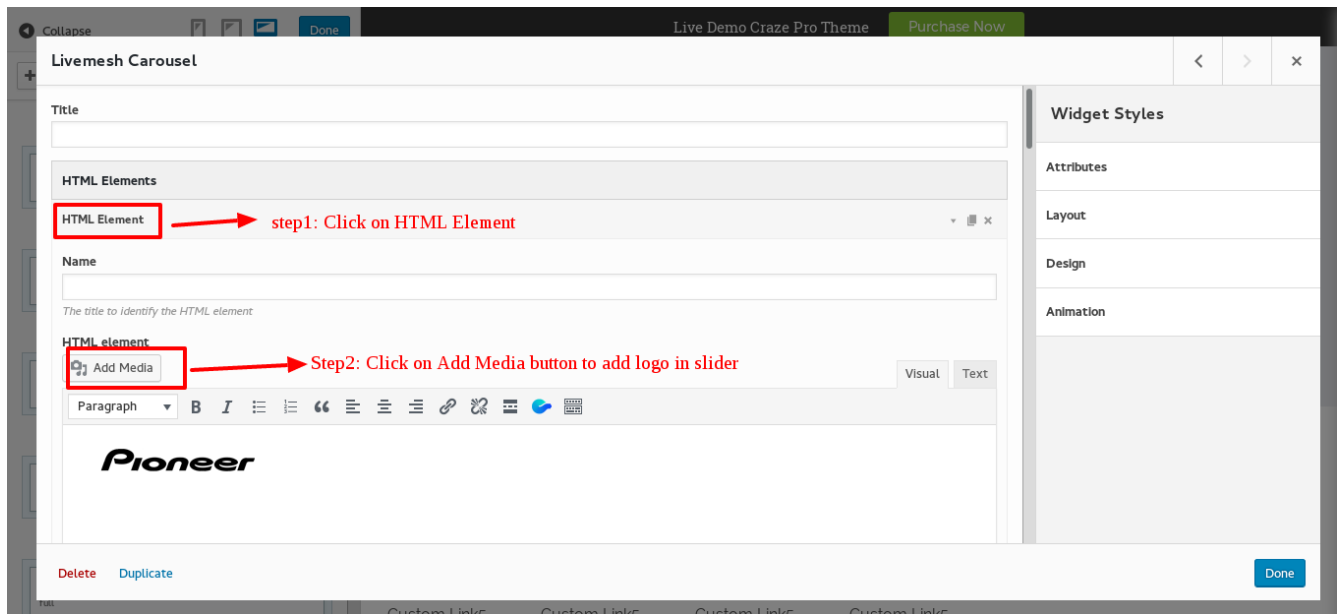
Collapse
Done
Live Demo Craze Pro Theme
Purchase Now

Livemesh Carousel

Title

HTML Elements

HTML Element
step1: Click on HTML Element

Name

The title to identify the HTML element

HTML element

Add Media
Step2: Click on Add Media button to add logo in slider

Visual
Text

Paragraph

Pioneer

Widget Styles

Attributes

Layout

Design

Animation

Delete
Duplicate

Done